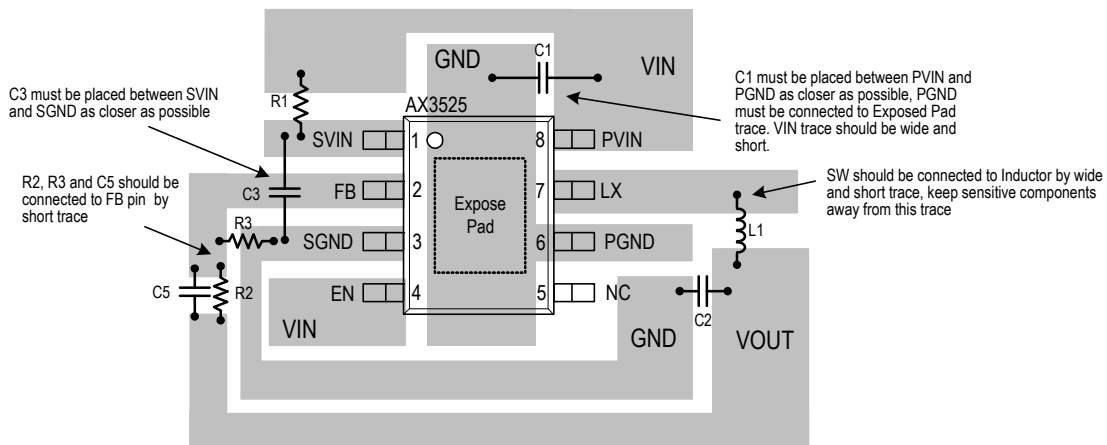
C3 must be placed between SVIN and SGND as closer as possible

GND

C1

VIN

C1 must be placed between PVIN and PGND as closer as possible, PGND must be connected to Exposed Pad trace. VIN trace should be wide and short.

R1

AX3525

SVIN 1

8 PVIN

R2, R3 and C5 should be connected to FB pin by short trace

C3

FB 2

Expose Pad

7 LX

SW should be connected to Inductor by wide and short trace, keep sensitive components away from this trace

R3

SGND 3

6 PGND

L1

C5

R2

EN 4

5 NC

C2

VIN

GND

VOUT